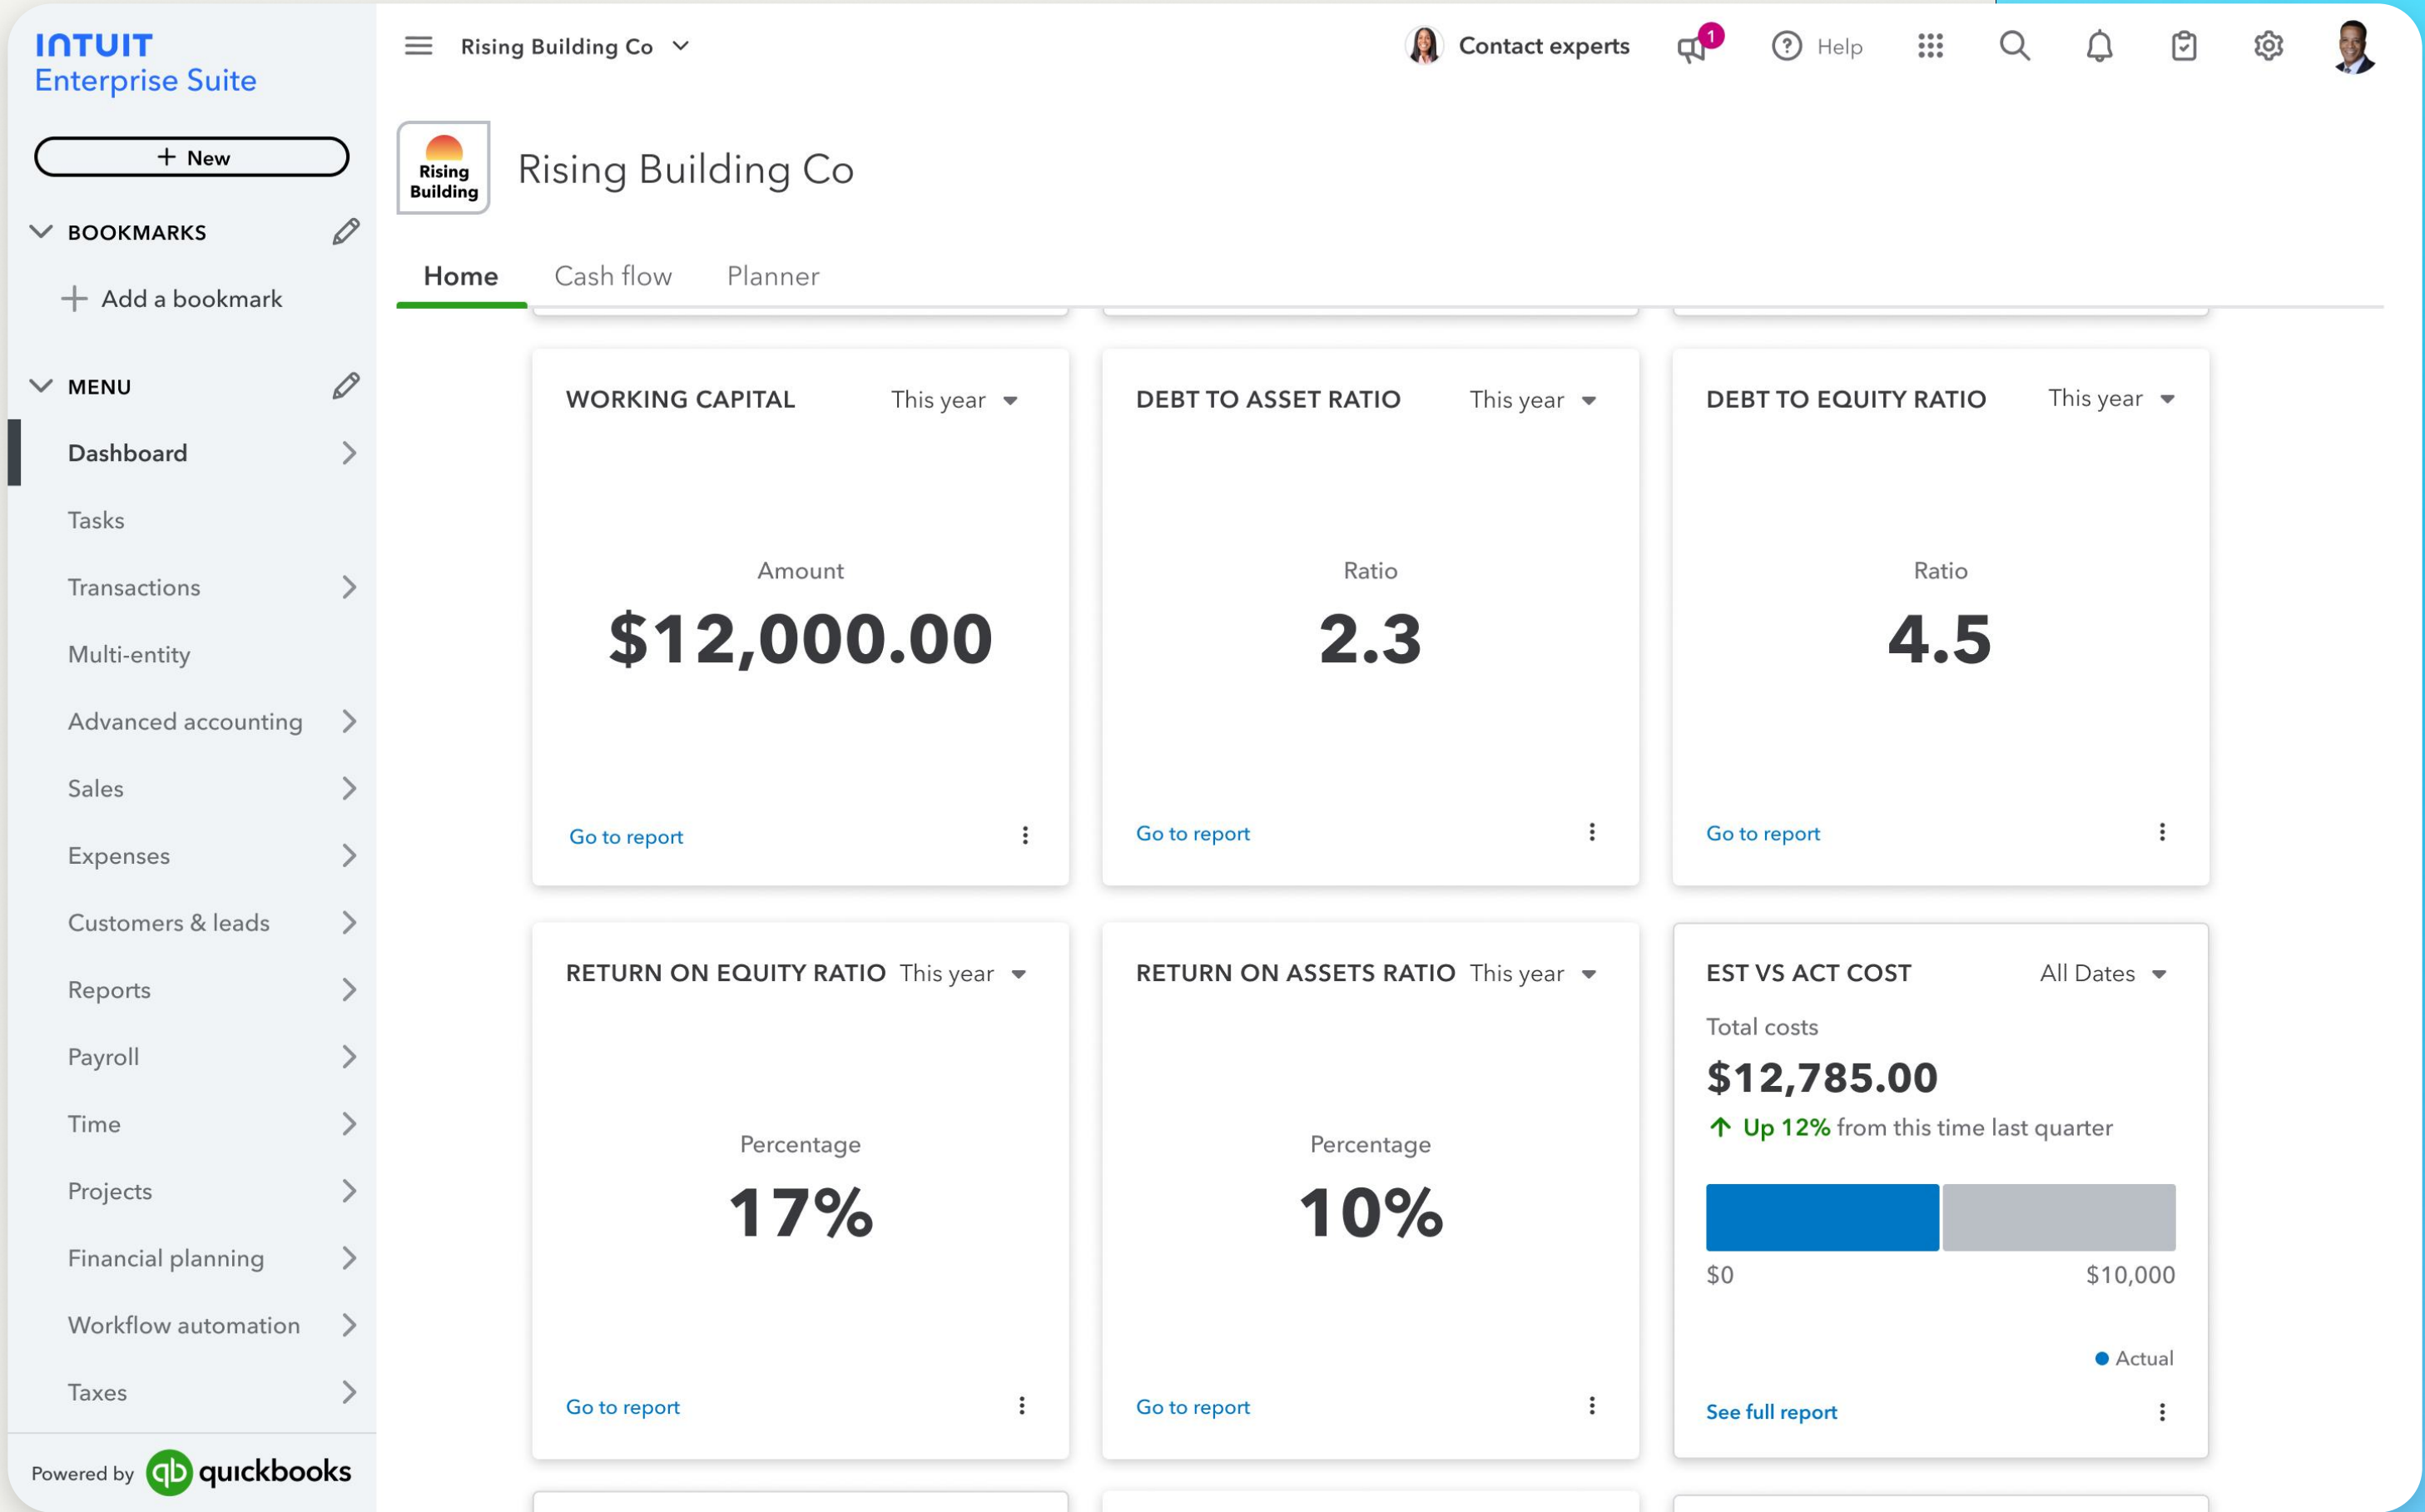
INTUIT
Enterprise Suite

+ New

BOOKMARKS

+ Add a bookmark

MENU

Dashboard

Tasks

Transactions

Multi-entity

Advanced accounting

Sales

Expenses

Customers & leads

Reports

Payroll

Time

Projects

Financial planning

Workflow automation

Taxes

Powered by quickbooks

Rising Building Co

Contact experts

1

Help

Rising Building

Rising Building Co

Home

Cash flow

Planner

WORKING CAPITAL This year

Amount

$12,000.00

Go to report

DEBT TO ASSET RATIO This year

Ratio

2.3

Go to report

DEBT TO EQUITY RATIO This year

Ratio

4.5

Go to report

RETURN ON EQUITY RATIO This year

Percentage

17%

Go to report

RETURN ON ASSETS RATIO This year

Percentage

10%

Go to report

EST VS ACT COST All Dates

Total costs

$12,785.00

Up 12% from this time last quarter

$0

$10,000

Actual

See full report